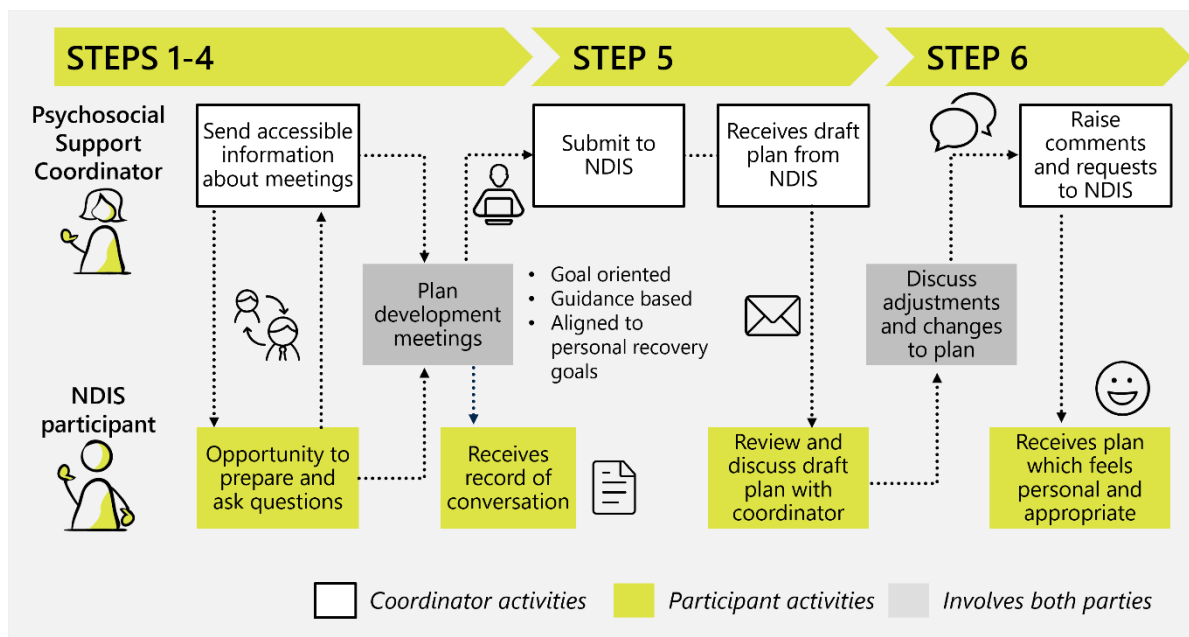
STEPS 1-4

STEP 5

STEP 6

Psychosocial Support Coordinator

NDIS participant

Send accessible information about meetings

Opportunity to prepare and ask questions

Plan development meetings

- Goal oriented
- Guidance based
- Aligned to personal recovery goals

Receives record of conversation

Submit to NDIS

Receives draft plan from NDIS

Review and discuss draft plan with coordinator

Discuss adjustments and changes to plan

Raise comments and requests to NDIS

Receives plan which feels personal and appropriate

Coordinator activities

Participant activities

Involves both parties